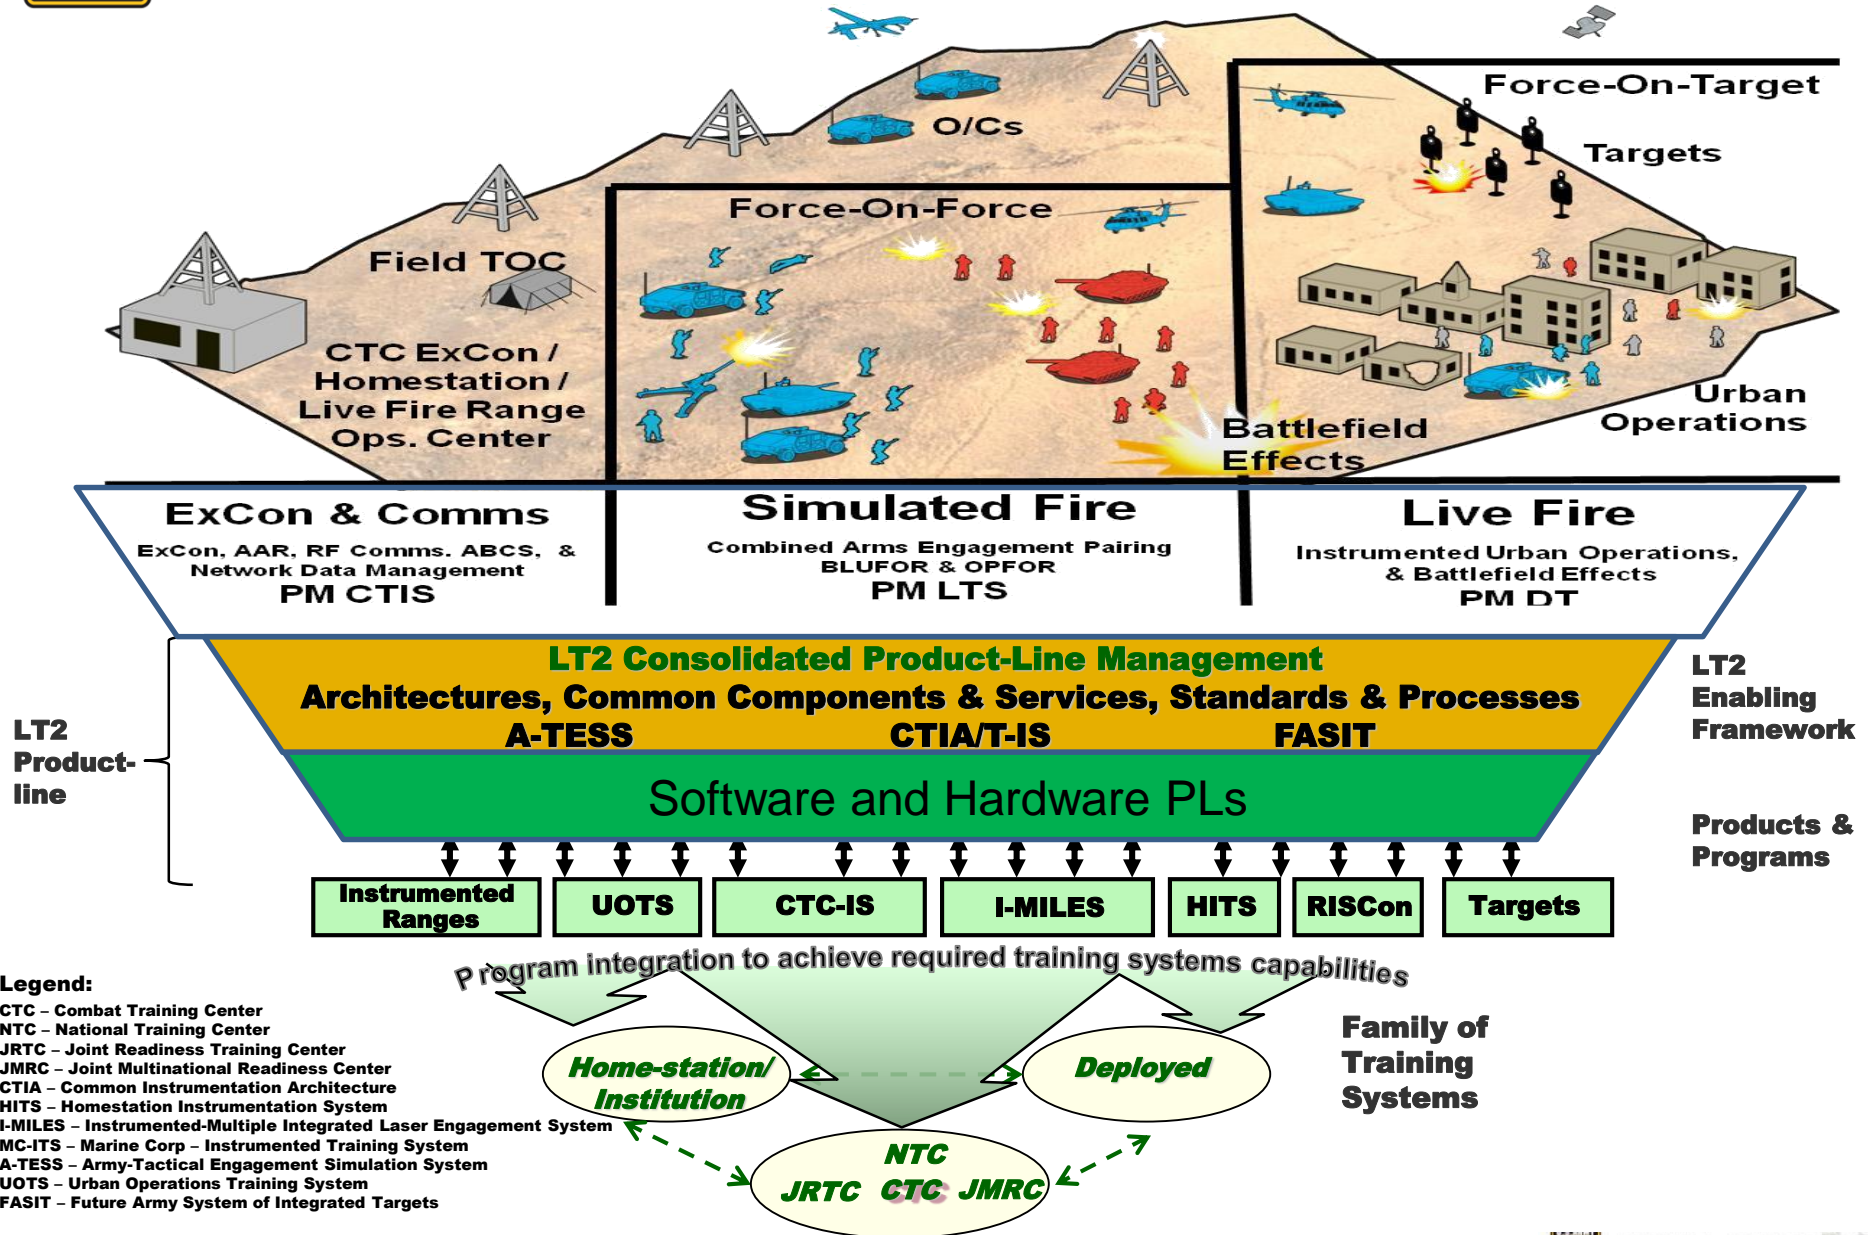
O/Cs

Force-On-Target

Targets

Field TOC

Force-On-Force

CTC ExCon / Homestation / Live Fire Range Ops. Center

Urban Operations

Battlefield Effects

ExCon & Comms
ExCon, AAR, RF Comms, ABCS, & Network Data Management
PM CTIS

Simulated Fire
Combined Arms Engagement Pairing BLUFOR & OPFOR
PM LTS

Live Fire
Instrumented Urban Operations, & Battlefield Effects
PM DT

LT2 Consolidated Product-Line Management
Architectures, Common Components & Services, Standards & Processes
A-TESS CTIA/T-IS FASIT

LT2 Enabling Framework

LT2 Product-line

Software and Hardware PLs

Products & Programs

| Instrumented Ranges | UOTS | CTC-IS | I-MILES | HITS | RISCon | Targets |
|---|---|---|---|---|---|---|

Program integration to achieve required training systems capabilities

Home-station/ Institution

Deployed

NTC
JRTC CTC JMRC

Family of Training Systems

Legend:
CTC – Combat Training Center
NTC – National Training Center
JRTC – Joint Readiness Training Center
JMRC – Joint Multinational Readiness Center
CTIA – Common Instrumentation Architecture
HITS – Homestation Instrumentation System
I-MILES – Instrumented-Multiple Integrated Laser Engagement System
MC-ITS – Marine Corp – Instrumented Training System
A-TESS – Army-Tactical Engagement Simulation System
UOTS – Urban Operations Training System
FASIT – Future Army System of Integrated Targets